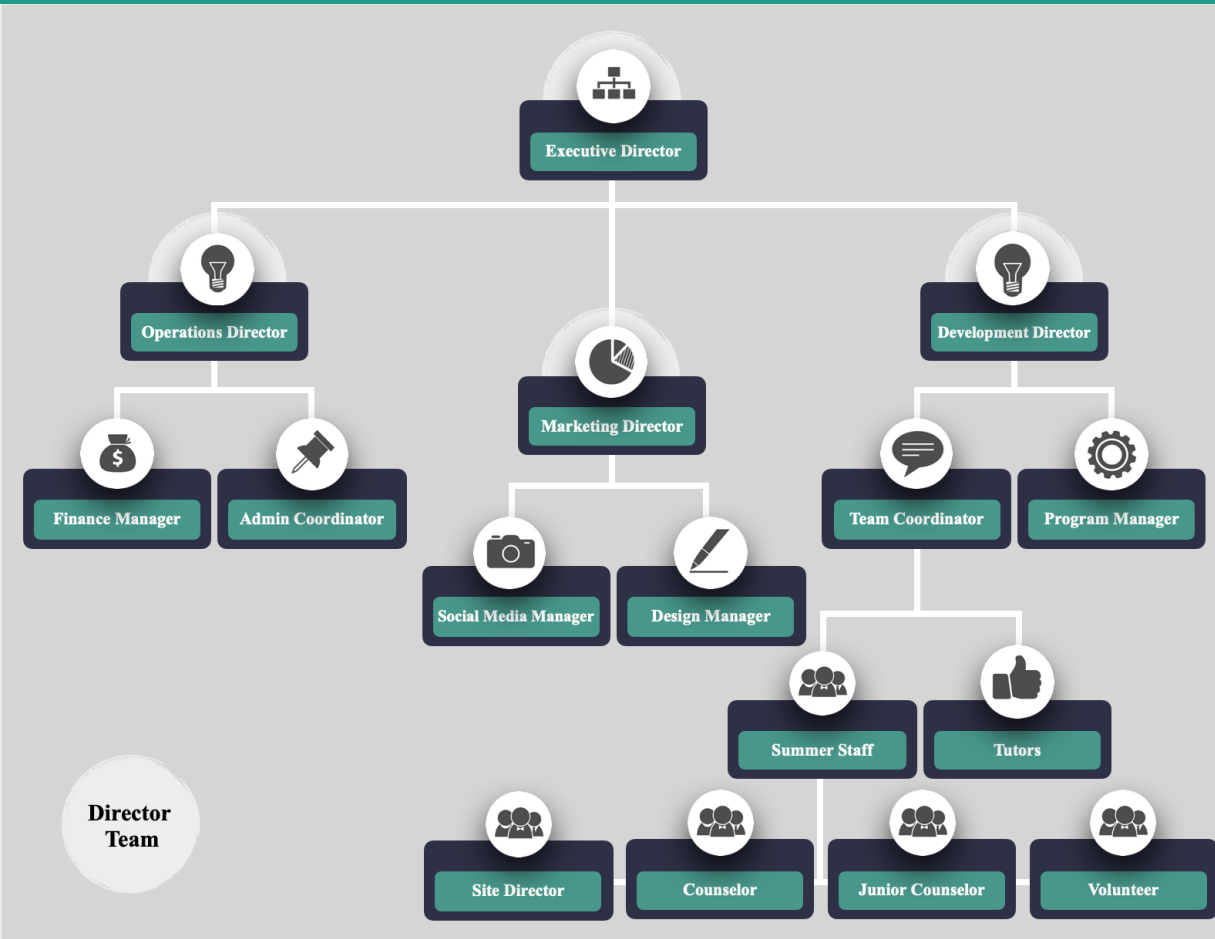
Executive Director

Operations Director

Marketing Director

Development Director

Finance Manager

Admin Coordinator

Social Media Manager

Design Manager

Team Coordinator

Program Manager

Summer Staff

Tutors

Director Team

Site Director

Counselor

Junior Counselor

Volunteer